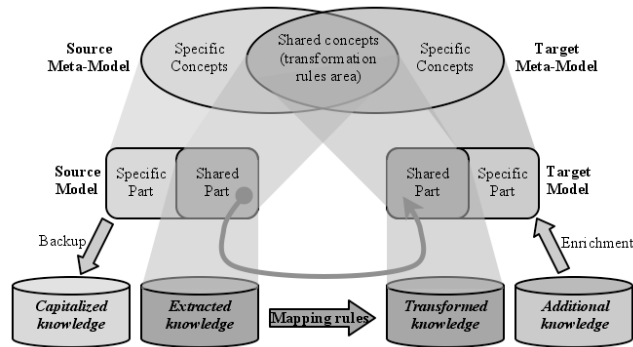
Source Meta-Model

Specific Concepts

Shared concepts (transformation rules area)

Specific Concepts

Target Meta-Model

Source Model

Specific Part

Shared Part

Shared Part

Specific Part

Target Model

Backup

Enrichment

Capitalized knowledge

Extracted knowledge

Mapping rules

Transformed knowledge

Additional knowledge